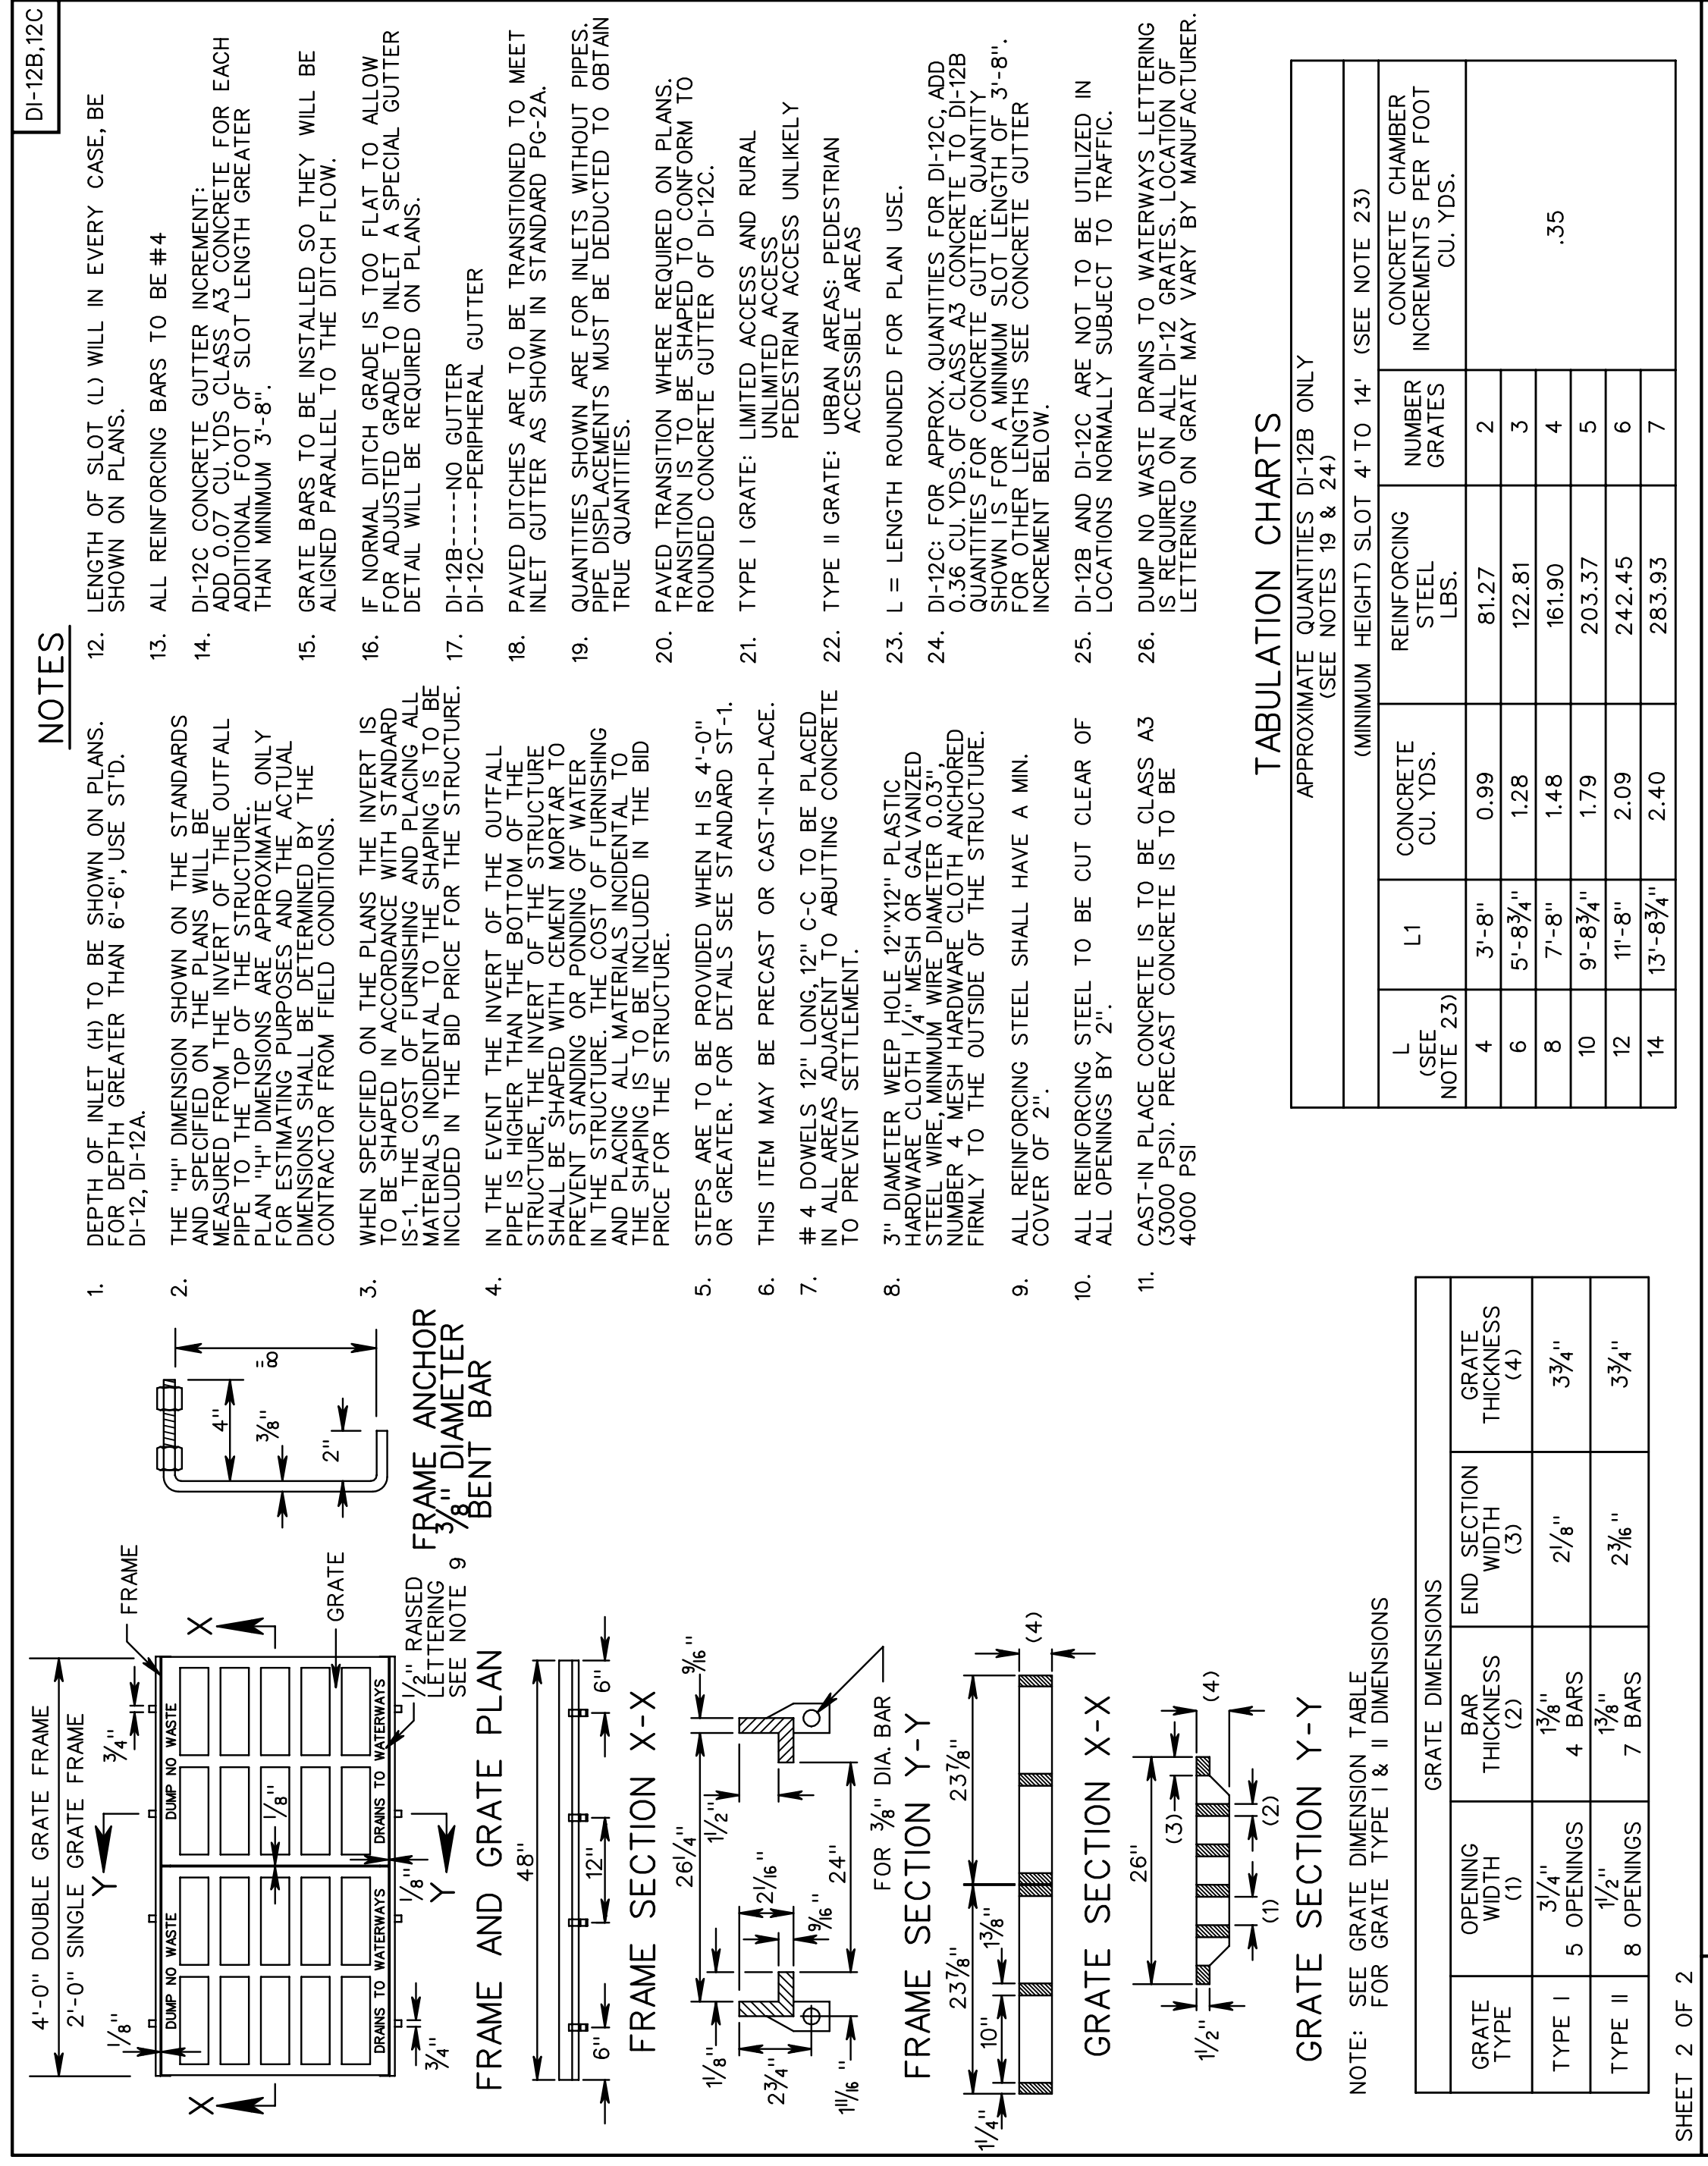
DI-12B,12C

4'-0" DOUBLE GRATE FRAME
2'-0" SINGLE GRATE FRAME
$\frac{1}{8}$"
$\frac{3}{4}$"
Y
Y
FRAME
X
X
GRATE
DUMP NO WASTE
DRAINS TO WATERWAYS
DUMP NO WASTE
DRAINS TO WATERWAYS
$\frac{1}{8}$"
$\frac{1}{8}$"
$\frac{3}{4}$"
$\frac{1}{2}$" RAISED LETTERING SEE NOTE 9

FRAME AND GRATE PLAN

48"
6"
12"
6"

FRAME SECTION X-X

$26\frac{1}{4}$"
$1\frac{1}{2}$"
$\frac{9}{16}$"
$2\frac{1}{16}$"
$\frac{9}{16}$"
24"
$1\frac{1}{8}$"
$2\frac{3}{4}$"
$1\frac{1}{16}$"
FOR $\frac{3}{8}$" DIA. BAR

FRAME SECTION Y-Y

$23\frac{7}{8}$"
$23\frac{7}{8}$"
10"
$1\frac{3}{8}$"
$1\frac{1}{4}$"
(4)

GRATE SECTION X-X

26"
(3)
(4)
(1)
(2)
$\frac{1}{2}$"

GRATE SECTION Y-Y

4"
$\frac{3}{8}$"
2"
8"

FRAME ANCHOR
$\frac{3}{8}$" DIAMETER
BENT BAR

NOTE: SEE GRATE DIMENSION TABLE FOR GRATE TYPE I & II DIMENSIONS

| GRATE TYPE | OPENING WIDTH (1) | BAR THICKNESS (2) | END SECTION WIDTH (3) | GRATE THICKNESS (4) |
|---|---|---|---|---|
| TYPE I | $3\frac{1}{4}$" 5 OPENINGS | $1\frac{3}{8}$" 4 BARS | $2\frac{1}{8}$" | $3\frac{3}{4}$" |
| TYPE II | $1\frac{1}{2}$" 8 OPENINGS | $1\frac{3}{8}$" 7 BARS | $2\frac{3}{16}$" | $3\frac{3}{4}$" |

(GRATE DIMENSIONS)

NOTES

1. DEPTH OF INLET (H) TO BE SHOWN ON PLANS. FOR DEPTH GREATER THAN 6'-6", USE ST'D. DI-12, DI-12A.

2. THE "H" DIMENSION SHOWN ON THE STANDARDS AND SPECIFIED ON THE PLANS WILL BE MEASURED FROM THE INVERT OF THE OUTFALL PIPE TO THE TOP OF THE STRUCTURE. PLAN "H" DIMENSIONS ARE APPROXIMATE ONLY FOR ESTIMATING PURPOSES AND THE ACTUAL DIMENSIONS SHALL BE DETERMINED BY THE CONTRACTOR FROM FIELD CONDITIONS.

3. WHEN SPECIFIED ON THE PLANS THE INVERT IS TO BE SHAPED IN ACCORDANCE WITH STANDARD IS-1. THE COST OF FURNISHING AND PLACING ALL MATERIALS INCIDENTAL TO THE SHAPING IS TO BE INCLUDED IN THE BID PRICE FOR THE STRUCTURE.

4. IN THE EVENT THE INVERT OF THE OUTFALL PIPE IS HIGHER THAN THE BOTTOM OF THE STRUCTURE, THE INVERT OF THE STRUCTURE SHALL BE SHAPED WITH CEMENT MORTAR TO PREVENT STANDING OR PONDING OF WATER IN THE STRUCTURE. THE COST OF FURNISHING AND PLACING ALL MATERIALS INCIDENTAL TO THE SHAPING IS TO BE INCLUDED IN THE BID PRICE FOR THE STRUCTURE.

5. STEPS ARE TO BE PROVIDED WHEN H IS 4'-0" OR GREATER. FOR DETAILS SEE STANDARD ST-1.

6. THIS ITEM MAY BE PRECAST OR CAST-IN-PLACE.

7. # 4 DOWELS 12" LONG, 12" C-C TO BE PLACED IN ALL AREAS ADJACENT TO ABUTTING CONCRETE TO PREVENT SETTLEMENT.

8. 3" DIAMETER WEEP HOLE 12"X12" PLASTIC HARDWARE CLOTH $\frac{1}{4}$" MESH OR GALVANIZED STEEL WIRE, MINIMUM WIRE DIAMETER 0.03", NUMBER 4 MESH HARDWARE CLOTH ANCHORED FIRMLY TO THE OUTSIDE OF THE STRUCTURE.

9. ALL REINFORCING STEEL SHALL HAVE A MIN. COVER OF 2".

10. ALL REINFORCING STEEL TO BE CUT CLEAR OF ALL OPENINGS BY 2".

11. CAST-IN PLACE CONCRETE IS TO BE CLASS A3 (3000 PSI). PRECAST CONCRETE IS TO BE 4000 PSI

12. LENGTH OF SLOT (L) WILL IN EVERY CASE, BE SHOWN ON PLANS.

13. ALL REINFORCING BARS TO BE #4

14. DI-12C CONCRETE GUTTER INCREMENT: ADD 0.07 CU. YDS CLASS A3 CONCRETE FOR EACH ADDITIONAL FOOT OF SLOT LENGTH GREATER THAN MINIMUM 3'-8".

15. GRATE BARS TO BE INSTALLED SO THEY WILL BE ALIGNED PARALLEL TO THE DITCH FLOW.

16. IF NORMAL DITCH GRADE IS TOO FLAT TO ALLOW FOR ADJUSTED GRADE TO INLET A SPECIAL GUTTER DETAIL WILL BE REQUIRED ON PLANS.

17. DI-12B----NO GUTTER
DI-12C----PERIPHERAL GUTTER

18. PAVED DITCHES ARE TO BE TRANSITIONED TO MEET INLET GUTTER AS SHOWN IN STANDARD PG-2A.

19. QUANTITIES SHOWN ARE FOR INLETS WITHOUT PIPES. PIPE DISPLACEMENTS MUST BE DEDUCTED TO OBTAIN TRUE QUANTITIES.

20. PAVED TRANSITION WHERE REQUIRED ON PLANS. TRANSITION IS TO BE SHAPED TO CONFORM TO ROUNDED CONCRETE GUTTER OF DI-12C.

21. TYPE I GRATE: LIMITED ACCESS AND RURAL UNLIMITED ACCESS
PEDESTRIAN ACCESS UNLIKELY

22. TYPE II GRATE: URBAN AREAS: PEDESTRIAN ACCESSIBLE AREAS

23. L = LENGTH ROUNDED FOR PLAN USE.

24. DI-12C: FOR APPROX. QUANTITIES FOR DI-12C, ADD 0.36 CU. YDS. OF CLASS A3 CONCRETE TO DI-12B QUANTITIES FOR CONCRETE GUTTER. QUANTITY SHOWN IS FOR A MINIMUM SLOT LENGTH OF 3'-8". FOR OTHER LENGTHS SEE CONCRETE GUTTER INCREMENT BELOW.

25. DI-12B AND DI-12C ARE NOT TO BE UTILIZED IN LOCATIONS NORMALLY SUBJECT TO TRAFFIC.

26. DUMP NO WASTE DRAINS TO WATERWAYS LETTERING IS REQUIRED ON ALL DI-12 GRATES. LOCATION OF LETTERING ON GRATE MAY VARY BY MANUFACTURER.

TABULATION CHARTS

APPROXIMATE QUANTITIES DI-12B ONLY (SEE NOTES 19 & 24)
(MINIMUM HEIGHT) SLOT 4' TO 14' (SEE NOTE 23)

| L (SEE NOTE 23) | L1 | CONCRETE CU. YDS. | REINFORCING STEEL LBS. | NUMBER GRATES | CONCRETE CHAMBER INCREMENTS PER FOOT CU. YDS. |
|---|---|---|---|---|---|
| 4 | 3'-8" | 0.99 | 81.27 | 2 | .35 |
| 6 | 5'-$8\frac{3}{4}$" | 1.28 | 122.81 | 3 | |
| 8 | 7'-8" | 1.48 | 161.90 | 4 | |
| 10 | 9'-$8\frac{3}{4}$" | 1.79 | 203.37 | 5 | |
| 12 | 11'-8" | 2.09 | 242.45 | 6 | |
| 14 | 13'-$8\frac{3}{4}$" | 2.40 | 283.93 | 7 | |

SHEET 2 OF 2